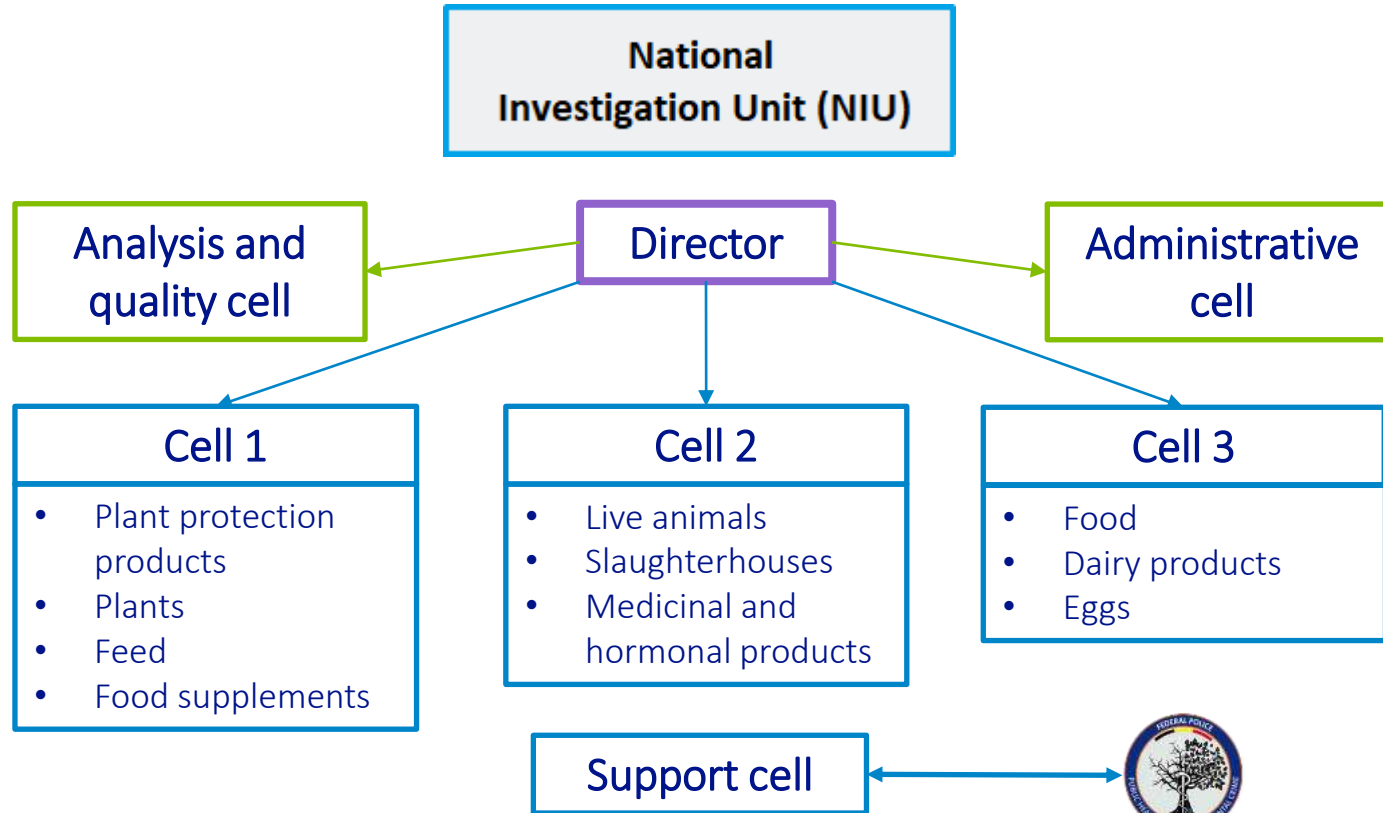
National Investigation Unit (NIU)

Analysis and quality cell

Director

Administrative cell

Cell 1
- Plant protection products
- Plants
- Feed
- Food supplements

Cell 2
- Live animals
- Slaughterhouses
- Medicinal and hormonal products

Cell 3
- Food
- Dairy products
- Eggs

Support cell

FEDERAL POLICE
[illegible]